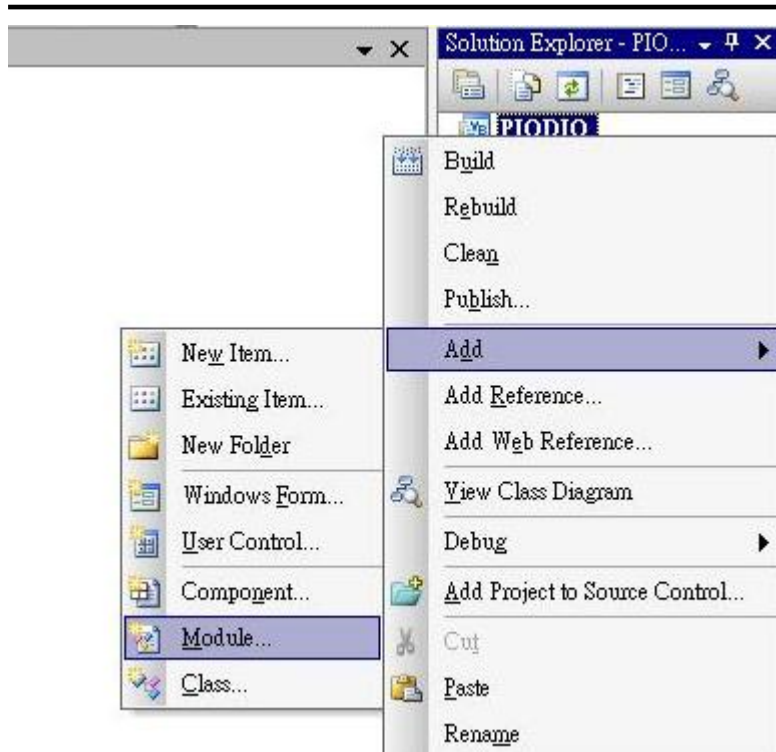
Solution Explorer - PIO...

PIODIO

Build
Rebuild
Clean
Publish...
Add
Add Reference...
Add Web Reference...
View Class Diagram
Debug
Add Project to Source Control...
Cut
Paste
Rename

New Item...
Existing Item...
New Folder
Windows Form...
User Control...
Component...
Module...
Class...